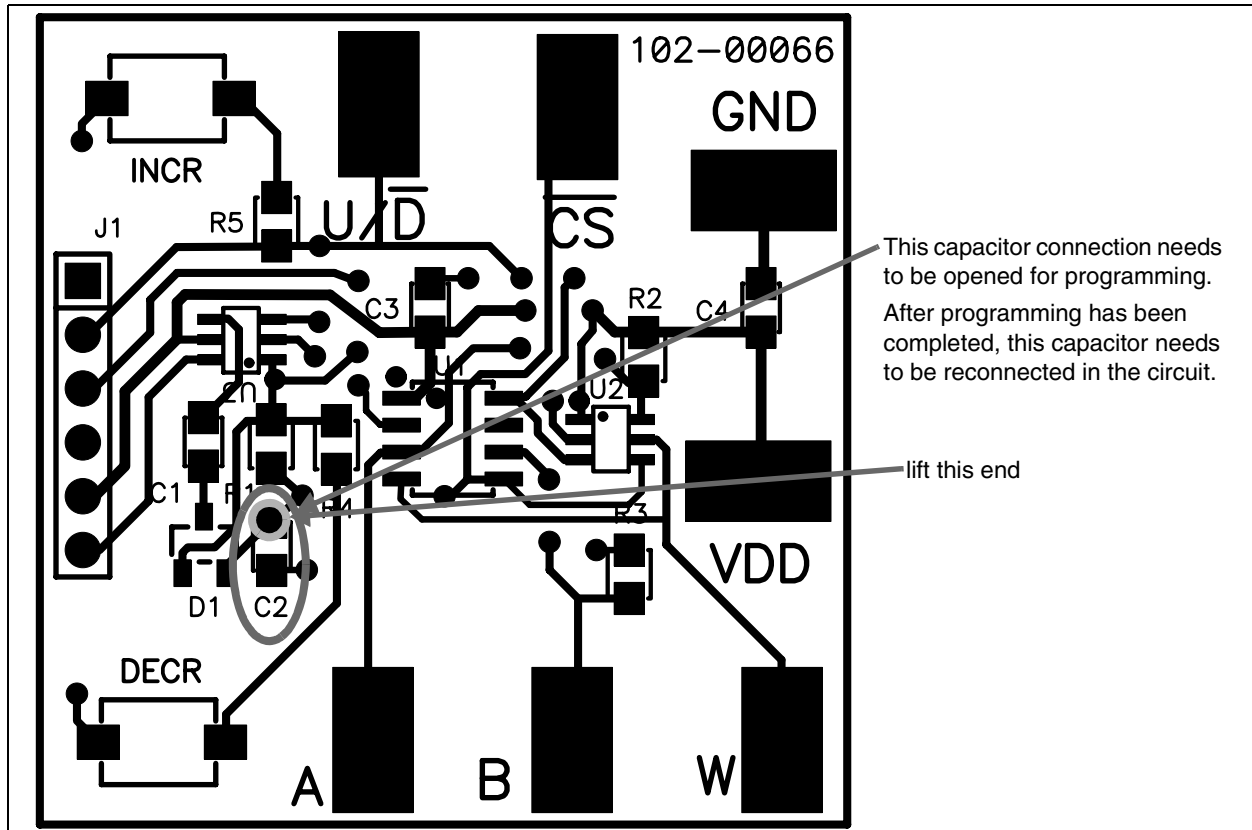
102-00066

GND

INCR

J1

R5

$U/\overline{D}$

$\overline{CS}$

C3

R2

C4

U2

C1

R1

D1

C2

R3

VDD

DECR

A

B

W

This capacitor connection needs to be opened for programming.

After programming has been completed, this capacitor needs to be reconnected in the circuit.

lift this end